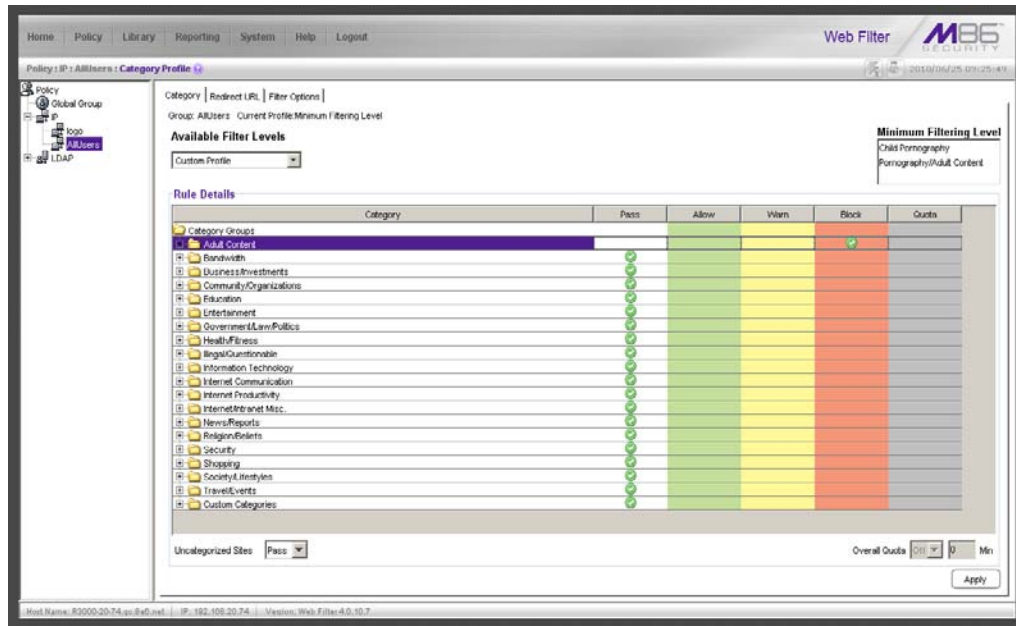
Home Policy Library Reporting System Help Logout

Web Filter M86 SECURITY

Policy : IP : AllUsers : Category Profile

2010/06/25 09:25:49

Policy
Global Group
IP
logo
AllUsers
LDAP

Category | Redirect URL | Filter Options |

Group: AllUsers Current Profile:Minimum Filtering Level

Available Filter Levels

Custom Profile

Minimum Filtering Level
Child Pornography
Pornography/Adult Content

Rule Details

| Category | Pass | Allow | Warn | Block | Quota |
|---|---|---|---|---|---|
| Category Groups | | | | | |
| Adult Content | | | | ✓ | |
| Bandwidth | ✓ | | | | |
| Business/Investments | ✓ | | | | |
| Community/Organizations | ✓ | | | | |
| Education | ✓ | | | | |
| Entertainment | ✓ | | | | |
| Government/Law/Politics | ✓ | | | | |
| Health/Fitness | ✓ | | | | |
| Illegal/Questionable | ✓ | | | | |
| Information Technology | ✓ | | | | |
| Internet Communication | ✓ | | | | |
| Internet Productivity | ✓ | | | | |
| Internet/Intranet Misc. | ✓ | | | | |
| News/Reports | ✓ | | | | |
| Religion/Beliefs | ✓ | | | | |
| Security | ✓ | | | | |
| Shopping | ✓ | | | | |
| Society/Lifestyles | ✓ | | | | |
| Travel/Events | ✓ | | | | |
| Custom Categories | ✓ | | | | |

Uncategorized Sites Pass

Overall Quota Off 0 Min

Apply

Host Name: R3000-20-74.qc.8e6.net | IP: 192.168.20.74 | Version: Web Filter 4.0.10.7